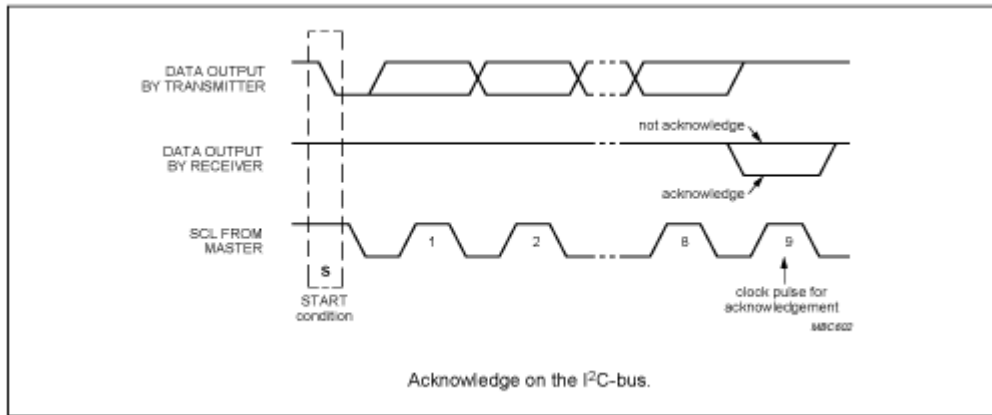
DATA OUTPUT BY TRANSMITTER

not acknowledge

DATA OUTPUT BY RECEIVER

acknowledge

SCL FROM MASTER

1

2

8

9

S

START condition

clock pulse for acknowledgement

MBC602

Acknowledge on the I$^2$C-bus.